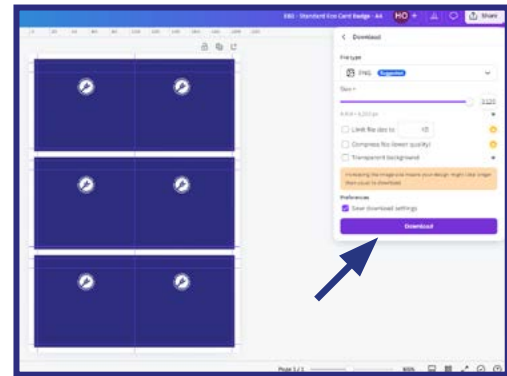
E&E - Standard Fire Card Badge - A4
HO
Share
Download
File type
PNG Suggested
Size ×
3.125
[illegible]
Limit file size to 10
Compress file (lower quality)
Transparent background
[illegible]
Preferences
Save download settings
Download
Page 1 / 1
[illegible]